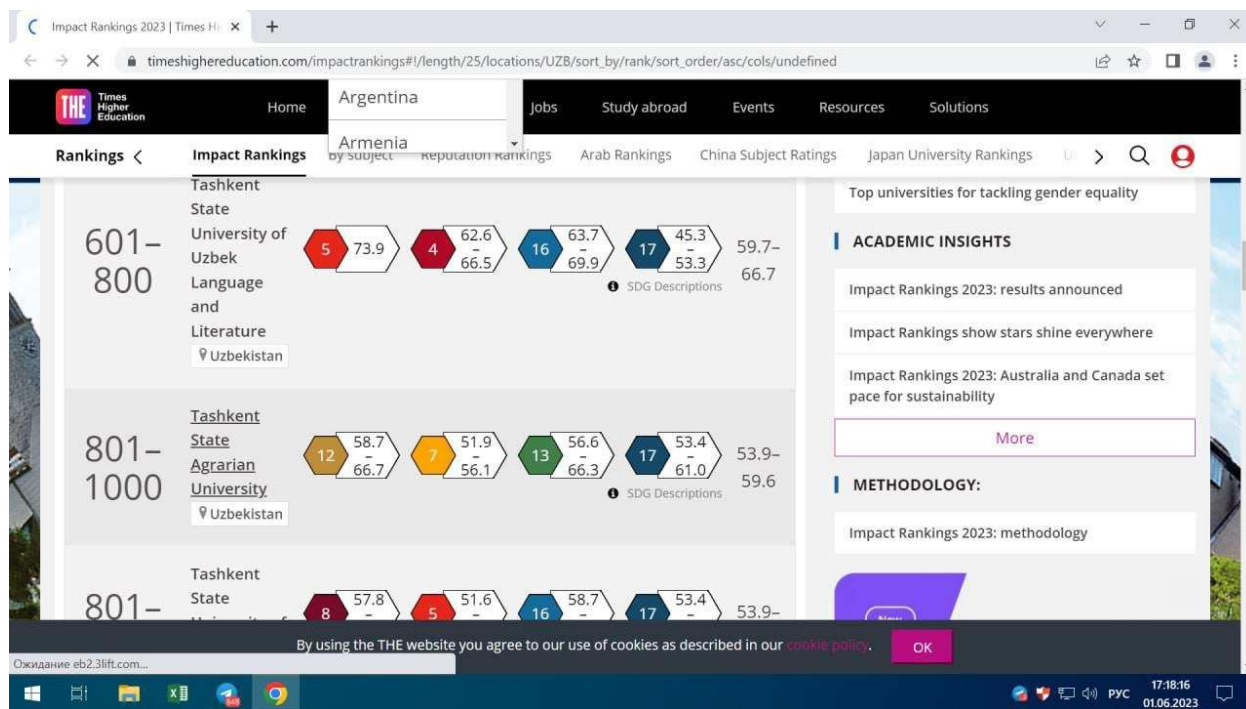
Impact Rankings 2023 | Times Hi ×

timeshighereducation.com/impactrankings#!/length/25/locations/UZB/sort_by/rank/sort_order/asc/cols/undefined

THE Times Higher Education

Home

Argentina

Armenia

Jobs

Study abroad

Events

Resources

Solutions

Rankings <

Impact Rankings

By subject

Reputation Rankings

Arab Rankings

China Subject Ratings

Japan University Rankings

601–800

Tashkent State University of Uzbek Language and Literature

Uzbekistan

5 73.9

4 62.6 – 66.5

16 63.7 – 69.9

17 45.3 – 53.3

59.7–66.7

SDG Descriptions

801–1000

Tashkent State Agrarian University

Uzbekistan

12 58.7 – 66.7

7 51.9 – 56.1

13 56.6 – 66.3

17 53.4 – 61.0

53.9–59.6

SDG Descriptions

801–

Tashkent State

8 57.8

5 51.6

16 58.7

17 53.4

53.9–

Top universities for tackling gender equality

ACADEMIC INSIGHTS

Impact Rankings 2023: results announced

Impact Rankings show stars shine everywhere

Impact Rankings 2023: Australia and Canada set pace for sustainability

More

METHODOLOGY:

Impact Rankings 2023: methodology

By using the THE website you agree to our use of cookies as described in our cookie policy.

OK

Ожидание eb2.3lift.com...

РУС

17:18:16
01.06.2023